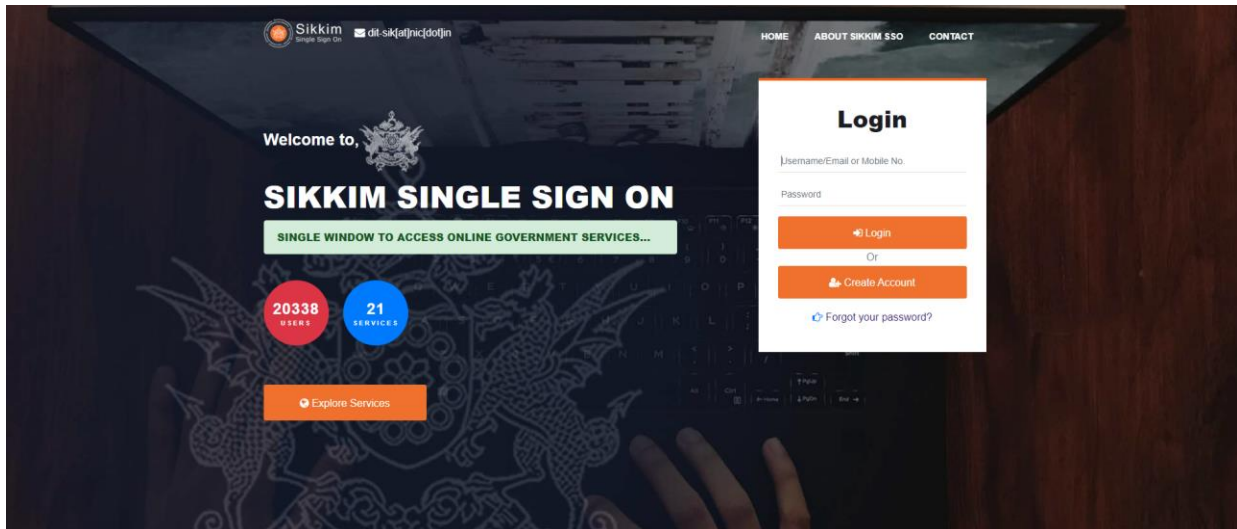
Sikkim
Single Sign On
dit-sik[at]nic[dot]in

HOME ABOUT SIKKIM SSO CONTACT

Welcome to,

SIKKIM SINGLE SIGN ON

SINGLE WINDOW TO ACCESS ONLINE GOVERNMENT SERVICES...

20338
USERS

21
SERVICES

Explore Services

Login

Username/Email or Mobile No.

Password

Login

Or

Create Account

Forgot your password?